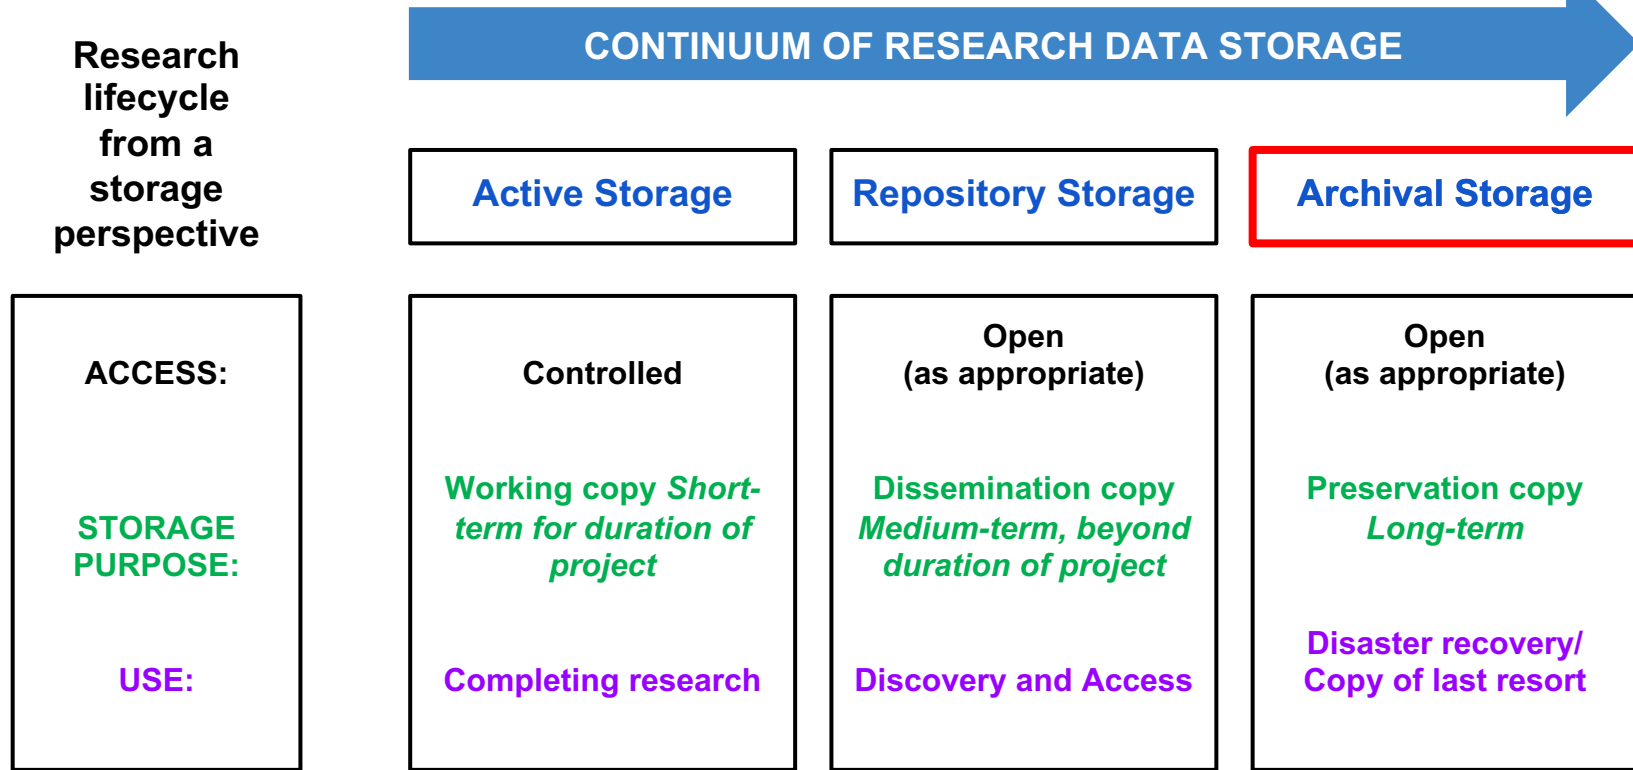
Research lifecycle from a storage perspective

CONTINUUM OF RESEARCH DATA STORAGE

Active Storage

Repository Storage

Archival Storage

ACCESS:

STORAGE PURPOSE:

USE:

Controlled

Working copy *Short-term for duration of project*

Completing research

Open (as appropriate)

Dissemination copy *Medium-term, beyond duration of project*

Discovery and Access

Open (as appropriate)

Preservation copy *Long-term*

Disaster recovery/ Copy of last resort